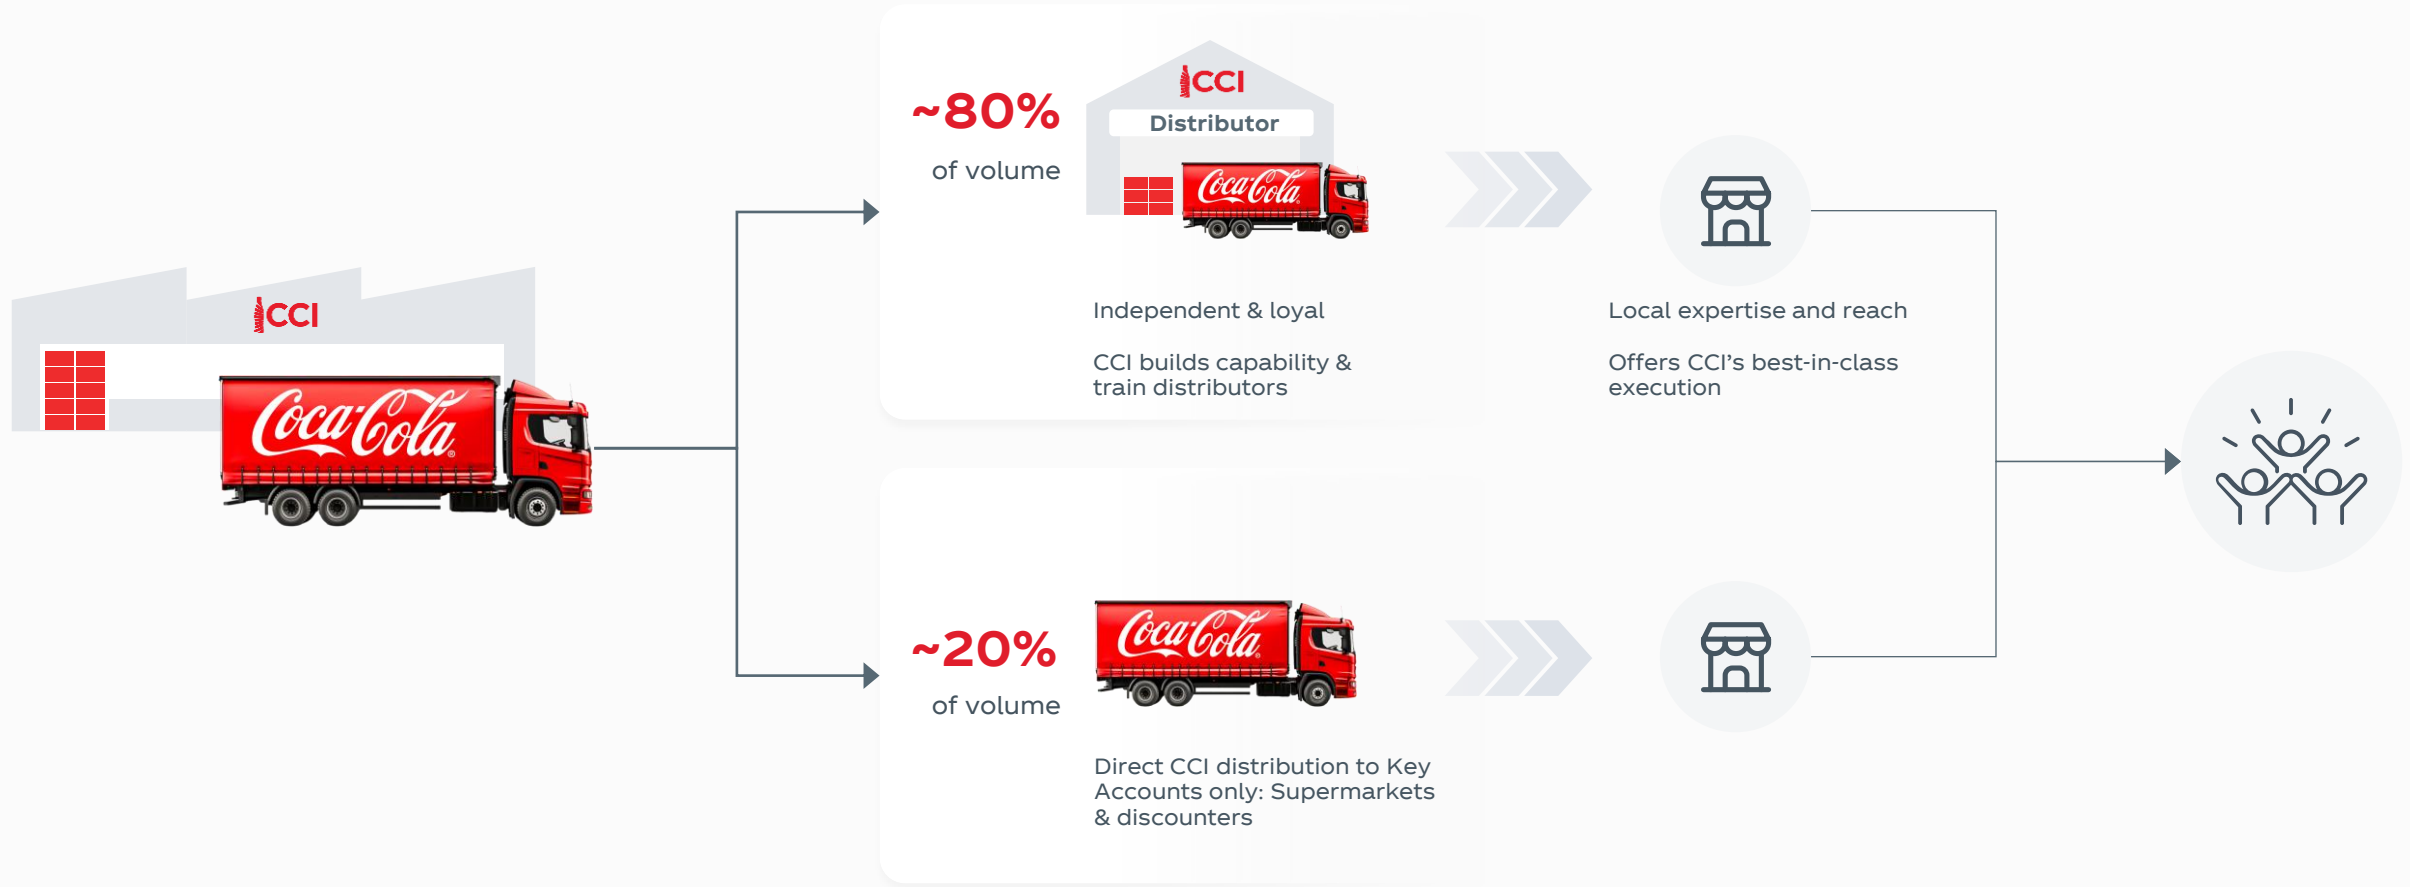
CCI

Coca-Cola

~80%
of volume

CCI
Distributor

Coca-Cola

Independent & loyal

CCI builds capability & train distributors

Local expertise and reach

Offers CCI's best-in-class execution

~20%
of volume

Coca-Cola

Direct CCI distribution to Key Accounts only: Supermarkets & discounters